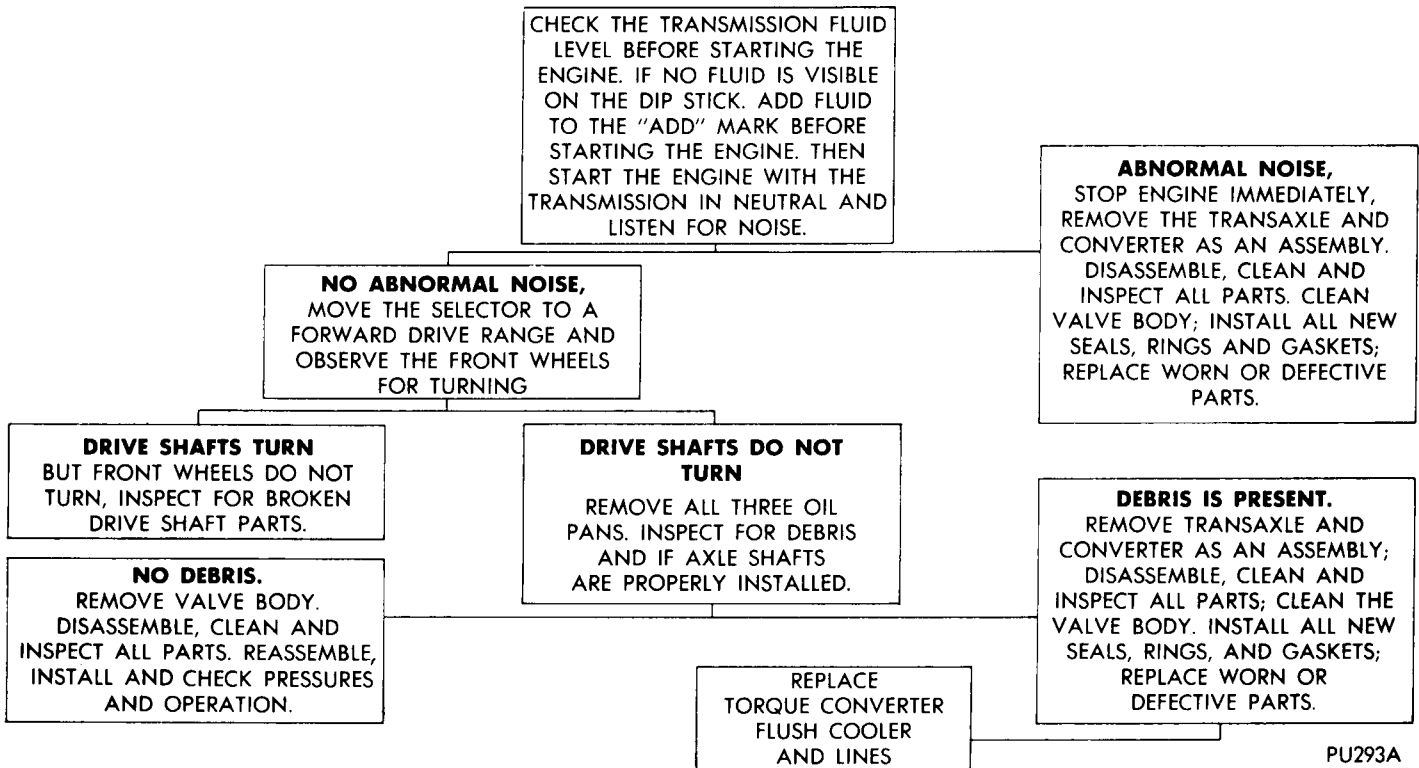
CHECK THE TRANSMISSION FLUID LEVEL BEFORE STARTING THE ENGINE. IF NO FLUID IS VISIBLE ON THE DIP STICK. ADD FLUID TO THE "ADD" MARK BEFORE STARTING THE ENGINE. THEN START THE ENGINE WITH THE TRANSMISSION IN NEUTRAL AND LISTEN FOR NOISE.

NO ABNORMAL NOISE, MOVE THE SELECTOR TO A FORWARD DRIVE RANGE AND OBSERVE THE FRONT WHEELS FOR TURNING

ABNORMAL NOISE, STOP ENGINE IMMEDIATELY, REMOVE THE TRANSAXLE AND CONVERTER AS AN ASSEMBLY. DISASSEMBLE, CLEAN AND INSPECT ALL PARTS. CLEAN VALVE BODY; INSTALL ALL NEW SEALS, RINGS AND GASKETS; REPLACE WORN OR DEFECTIVE PARTS.

DRIVE SHAFTS TURN BUT FRONT WHEELS DO NOT TURN, INSPECT FOR BROKEN DRIVE SHAFT PARTS.

DRIVE SHAFTS DO NOT TURN

REMOVE ALL THREE OIL PANS. INSPECT FOR DEBRIS AND IF AXLE SHAFTS ARE PROPERLY INSTALLED.

DEBRIS IS PRESENT. REMOVE TRANSAXLE AND CONVERTER AS AN ASSEMBLY; DISASSEMBLE, CLEAN AND INSPECT ALL PARTS; CLEAN THE VALVE BODY. INSTALL ALL NEW SEALS, RINGS, AND GASKETS; REPLACE WORN OR DEFECTIVE PARTS.

NO DEBRIS. REMOVE VALVE BODY. DISASSEMBLE, CLEAN AND INSPECT ALL PARTS. REASSEMBLE, INSTALL AND CHECK PRESSURES AND OPERATION.

REPLACE TORQUE CONVERTER FLUSH COOLER AND LINES

PU293A